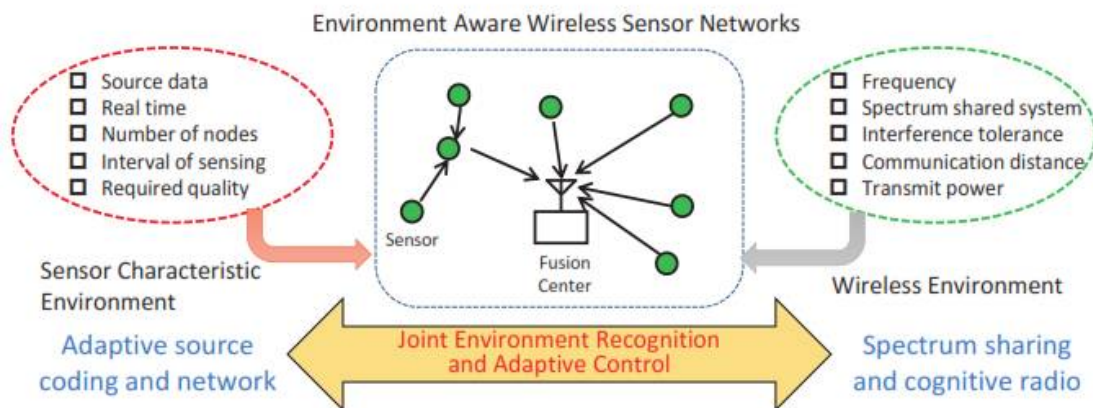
Environment Aware Wireless Sensor Networks

☐ Source data
☐ Real time
☐ Number of nodes
☐ Interval of sensing
☐ Required quality

☐ Frequency
☐ Spectrum shared system
☐ Interference tolerance
☐ Communication distance
☐ Transmit power

Sensor

Fusion Center

Sensor Characteristic Environment

Wireless Environment

Adaptive source coding and network

Joint Environment Recognition and Adaptive Control

Spectrum sharing and cognitive radio